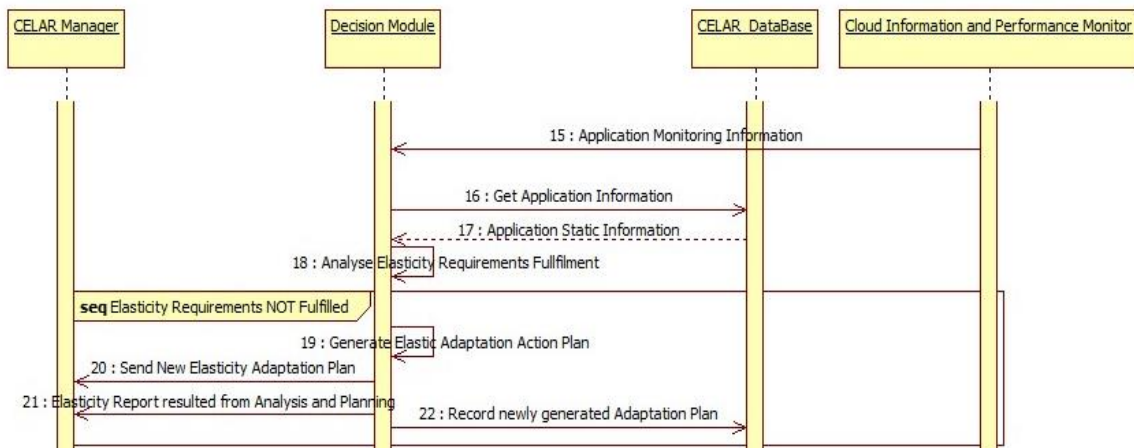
CELAR Manager

Decision Module

CELAR DataBase

Cloud Information and Performance Monitor

15 : Application Monitoring Information

16 : Get Application Information

17 : Application Static Information

18 : Analyse Elasticity Requirements Fullfilment

seq Elasticity Requirements NOT Fulfilled

19 : Generate Elastic Adaptation Action Plan

20 : Send New Elasticity Adaptation Plan

21 : Elasticity Report resulted from Analysis and Planning

22 : Record newly generated Adaptation Plan